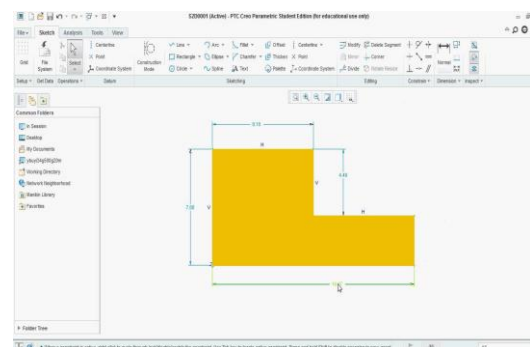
S2D0001 (Active) - PTC Creo Parametric Student Edition (for educational use only)

File
Sketch
Analysis
Tools
View

Grid
File System
Select
Centerline
Point
Coordinate System
Construction Mode
Line
Arc
Fillet
Offset
Centerline
Rectangle
Ellipse
Chamfer
Thicken
Point
Circle
Spline
Text
Palette
Coordinate System
Modify
Delete Segment
Mirror
Corner
Divide
Rotate Resize
Normal

Setup
Get Data
Operations
Datum
Sketching
Editing
Constrain
Dimension
Inspect

Common Folders
In Session
Desktop
My Documents
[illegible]
Working Directory
Network Neighborhood
Manikin Library
Favorites

5.00
H
4.00
V
7.00
V
H
H
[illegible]

Folder Tree